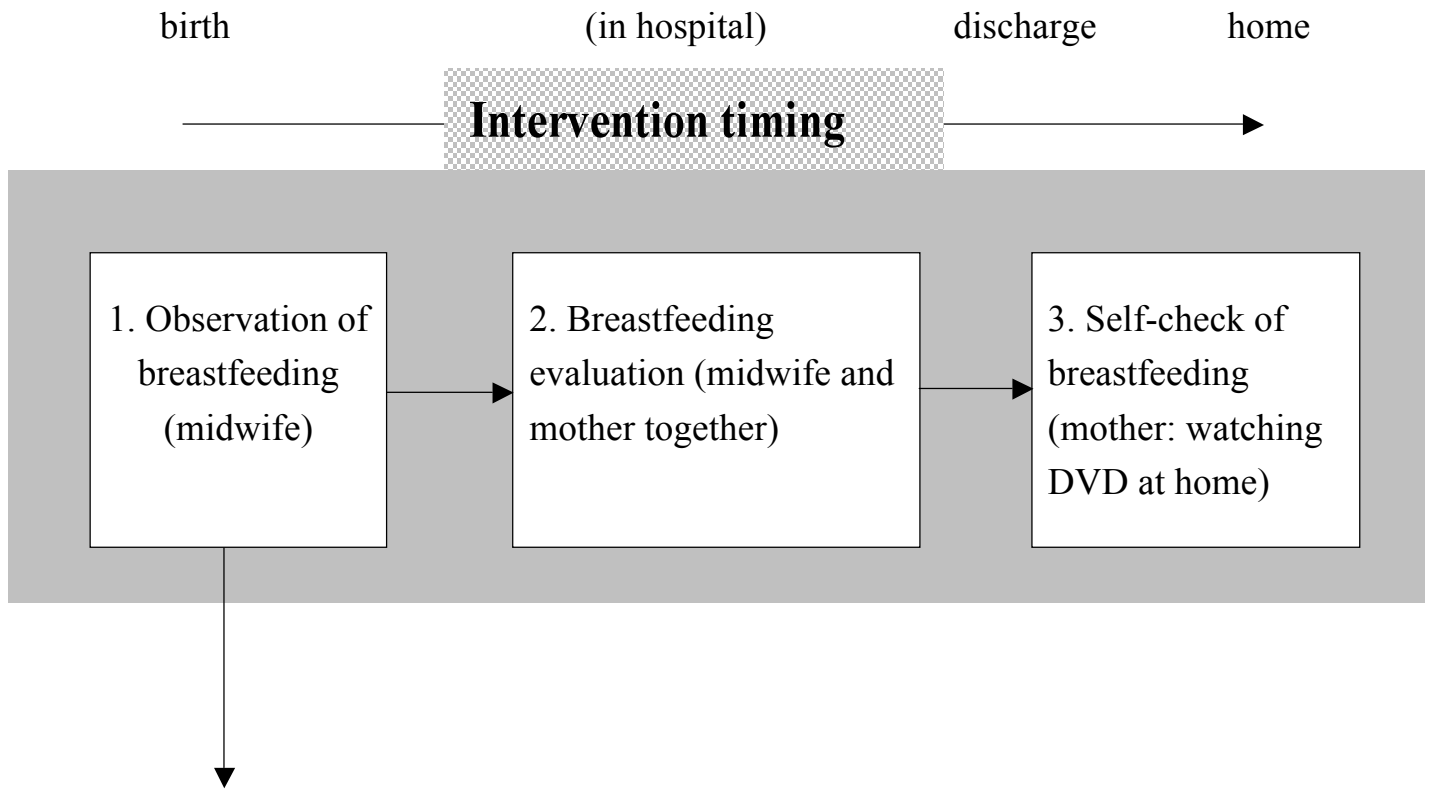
birth (in hospital) discharge home

Intervention timing

1. Observation of breastfeeding (midwife)

2. Breastfeeding evaluation (midwife and mother together)

3. Self-check of breastfeeding (mother: watching DVD at home)